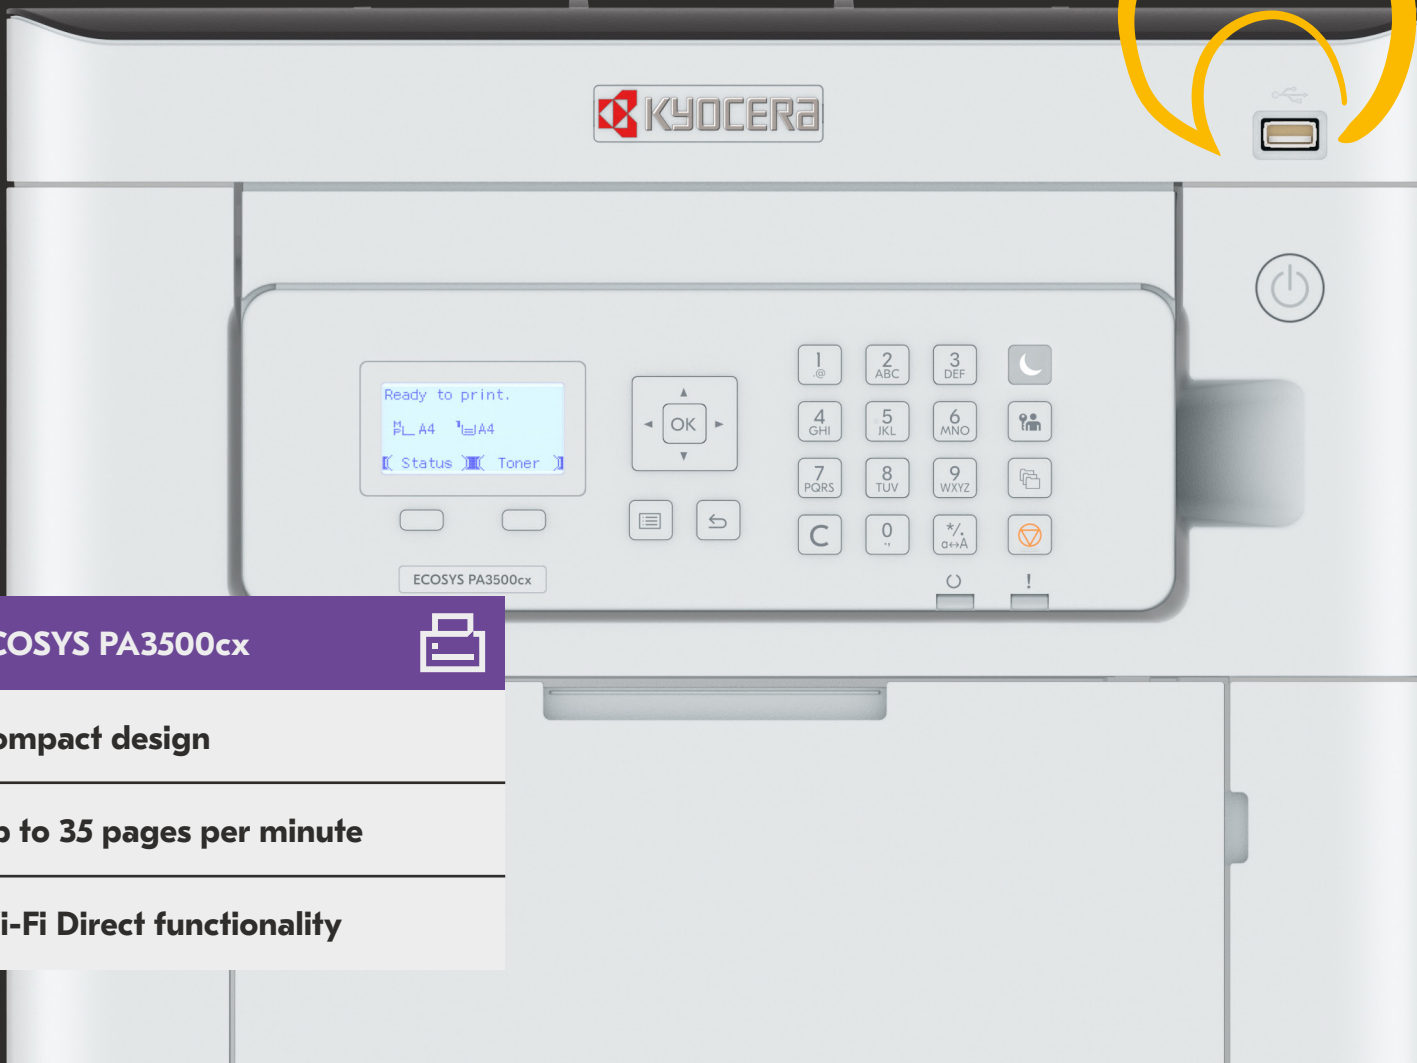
KYOCERA

Ready to print.
A4 A4
Status Toner

OK

1 .@
2 ABC
3 DEF
4 GHI
5 JKL
6 MNO
7 PQRS
8 TUV
9 WXYZ
C
0
*/. a↔A

ECOSYS PA3500cx

!

COSYS PA3500cx

ompact design

p to 35 pages per minute

i-Fi Direct functionality